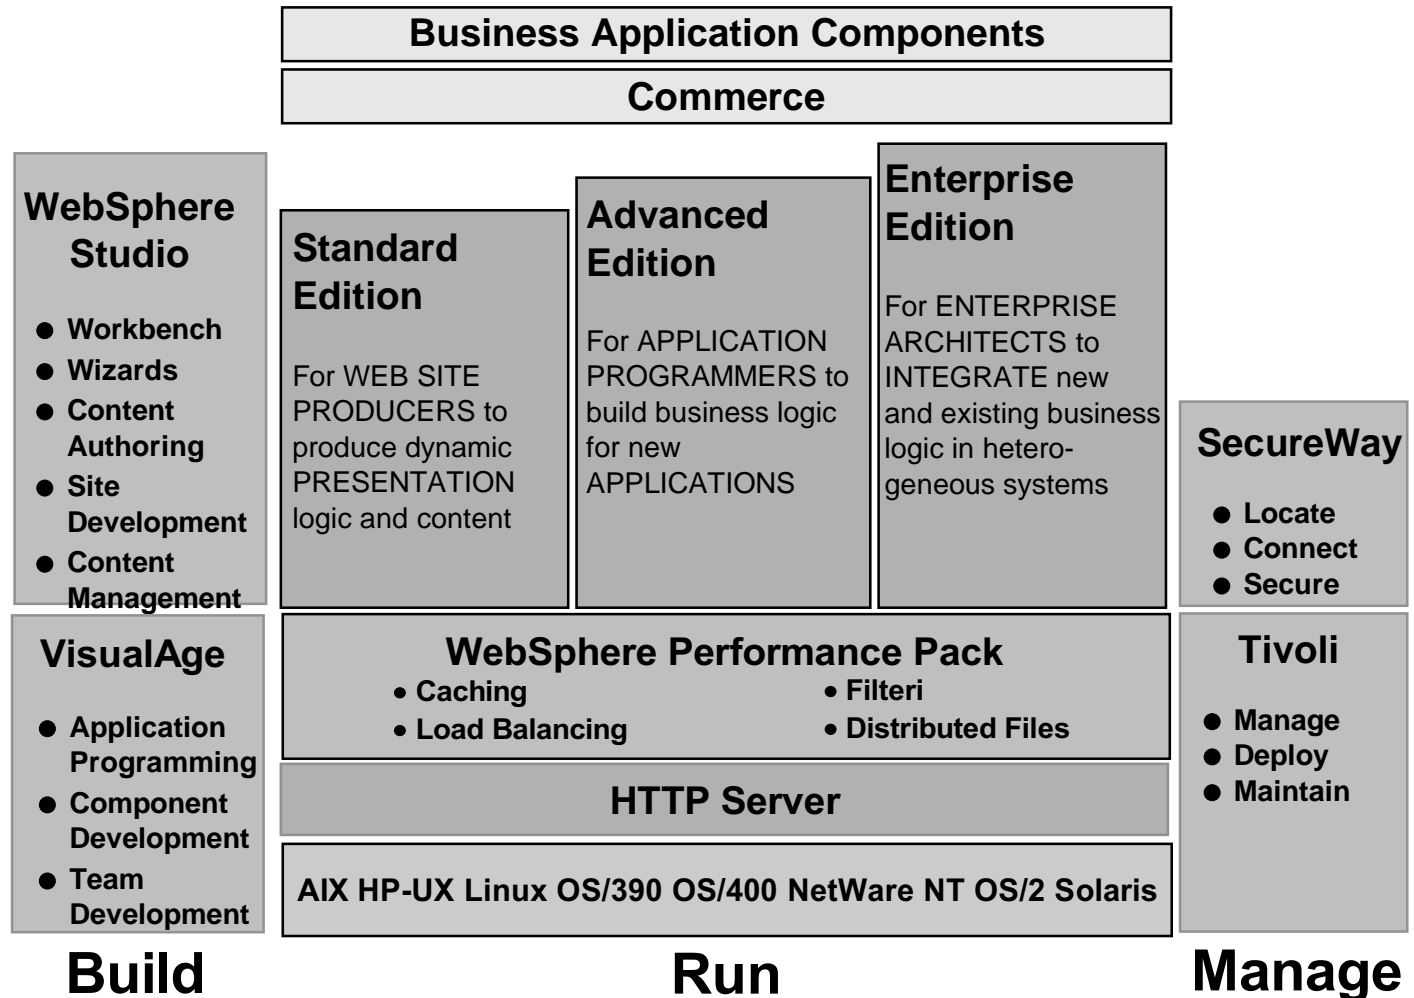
Business Application Components

Commerce

WebSphere Studio

- Workbench
- Wizards
- Content Authoring
- Site Development
- Content Management

Standard Edition

For WEB SITE PRODUCERS to produce dynamic PRESENTATION logic and content

Advanced Edition

For APPLICATION PROGRAMMERS to build business logic for new APPLICATIONS

Enterprise Edition

For ENTERPRISE ARCHITECTS to INTEGRATE new and existing business logic in heterogeneous systems

SecureWay

- Locate
- Connect
- Secure

VisualAge

- Application Programming
- Component Development
- Team Development

WebSphere Performance Pack

- Caching
- Load Balancing
- Filteri
- Distributed Files

HTTP Server

AIX HP-UX Linux OS/390 OS/400 NetWare NT OS/2 Solaris

Tivoli

- Manage
- Deploy
- Maintain

Build

Run

Manage